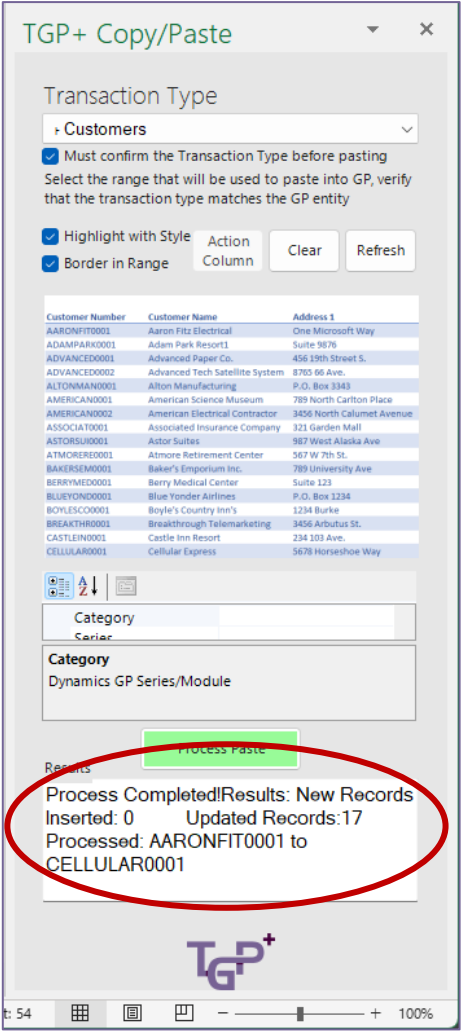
TGP+ Copy/Paste

Transaction Type

Customers

Must confirm the Transaction Type before pasting

Select the range that will be used to paste into GP, verify that the transaction type matches the GP entity

Highlight with Style

Border in Range

Action Column

Clear

Refresh

| Customer Number | Customer Name | Address 1 |
|---|---|---|
| AARONFIT0001 | Aaron Fitz Electrical | One Microsoft Way |
| ADAMPARK0001 | Adam Park Resort1 | Suite 9876 |
| ADVANCED0001 | Advanced Paper Co. | 456 19th Street S. |
| ADVANCED0002 | Advanced Tech Satellite System | 8765 66 Ave. |
| ALTONMAN0001 | Alton Manufacturing | P.O. Box 3343 |
| AMERICAN0001 | American Science Museum | 789 North Carlton Place |
| AMERICAN0002 | American Electrical Contractor | 3456 North Calumet Avenue |
| ASSOCIAT0001 | Associated Insurance Company | 321 Garden Mall |
| ASTORSUI0001 | Astor Suites | 987 West Alaska Ave |
| ATMORERE0001 | Atmore Retirement Center | 567 W 7th St. |
| BAKERSEM0001 | Baker's Emporium Inc. | 789 University Ave |
| BERRYMED0001 | Berry Medical Center | Suite 123 |
| BLUEYOND0001 | Blue Yonder Airlines | P.O. Box 1234 |
| BOYLESCO0001 | Boyle's Country Inn's | 1234 Burke |
| BREAKTHR0001 | Breakthrough Telemarketing | 3456 Arbutus St. |
| CASTLEIN0001 | Castle Inn Resort | 234 103 Ave. |
| CELLULAR0001 | Cellular Express | 5678 Horseshoe Way |

Category
Series

Category
Dynamics GP Series/Module

Process Paste

Results

Process Completed!Results: New Records Inserted: 0 Updated Records:17 Processed: AARONFIT0001 to CELLULAR0001

TGP+

t: 54

100%